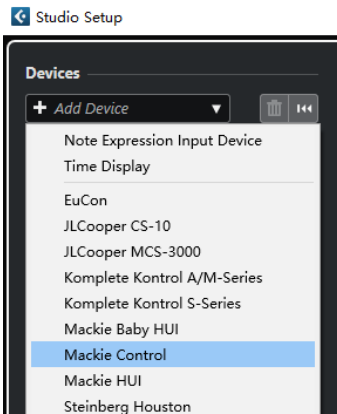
Studio Setup

Devices

+ Add Device

Note Expression Input Device
Time Display

EuCon
JLCooper CS-10
JLCooper MCS-3000
Komplete Kontrol A/M-Series
Komplete Kontrol S-Series
Mackie Baby HUI
Mackie Control
Mackie HUI
Steinberg Houston